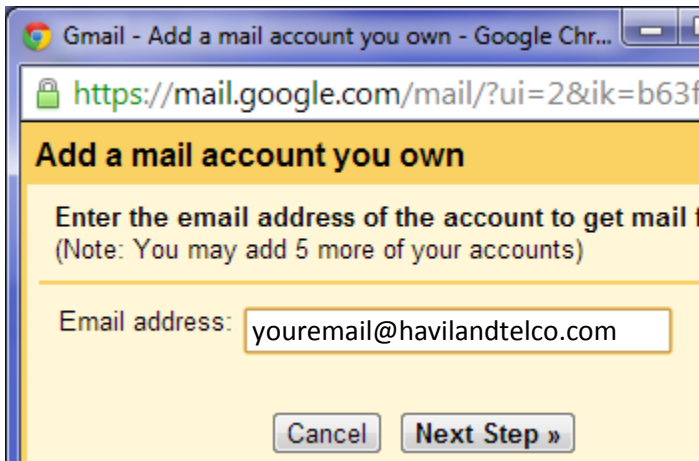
Gmail - Add a mail account you own - Google Chr...

https://mail.google.com/mail/?ui=2&ik=b63f

Add a mail account you own

Enter the email address of the account to get mail f
(Note: You may add 5 more of your accounts)

Email address: youremail@havilandtelco.com

Cancel Next Step »